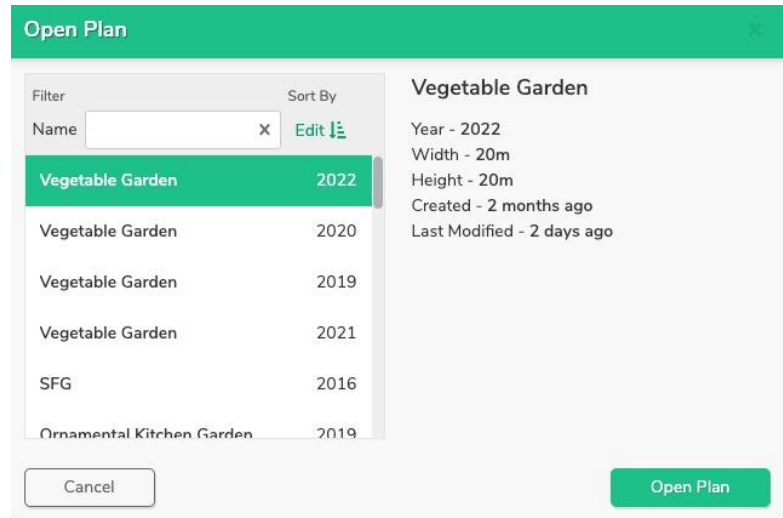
Open Plan

Filter
Name
Sort By
Edit

| | |
|---|---|
| Vegetable Garden | 2022 |
| Vegetable Garden | 2020 |
| Vegetable Garden | 2019 |
| Vegetable Garden | 2021 |
| SFG | 2016 |
| Ornamental Kitchen Garden | 2019 |

Vegetable Garden

Year - 2022
Width - 20m
Height - 20m
Created - 2 months ago
Last Modified - 2 days ago

Cancel

Open Plan